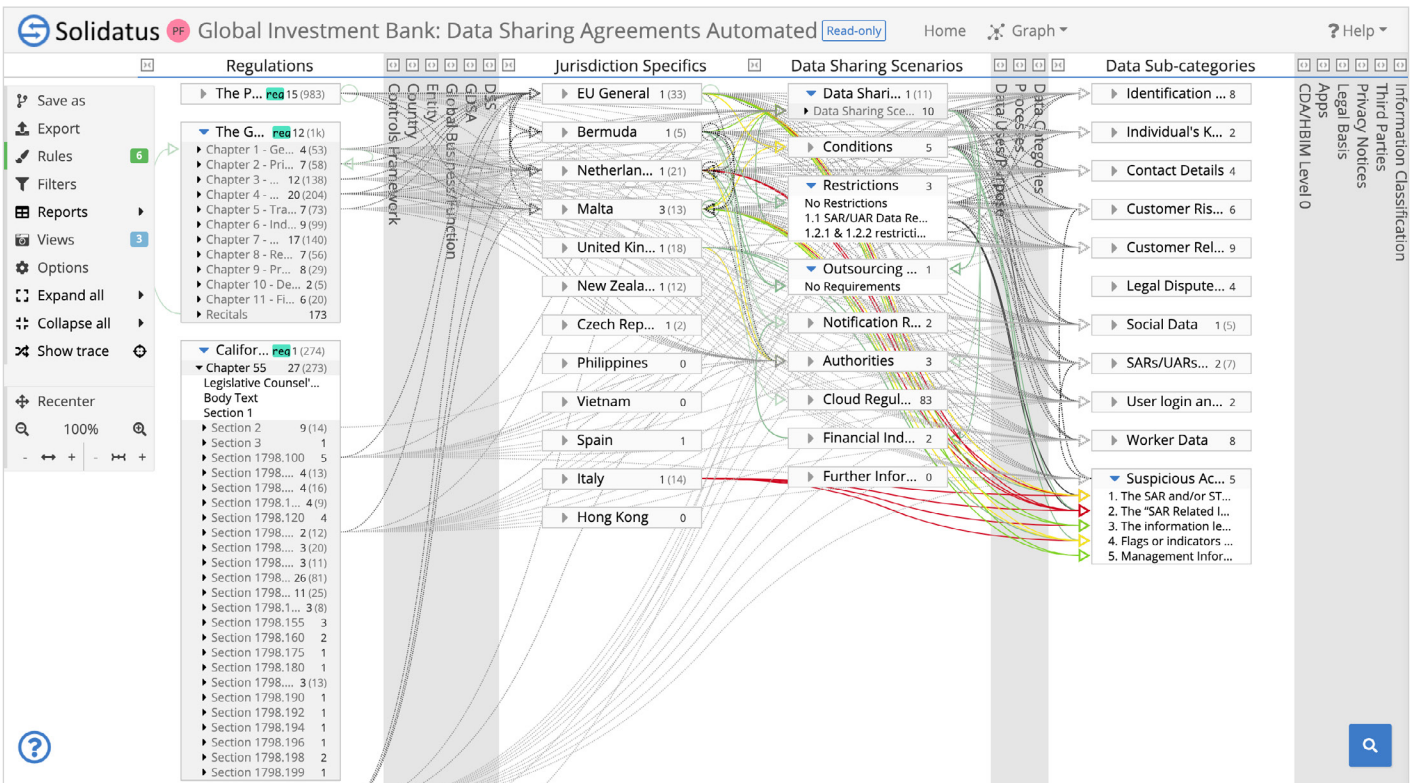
Solidatus PF Global Investment Bank: Data Sharing Agreements Automated Read-only Home Graph ? Help

Save as
Export
Rules 6
Filters
Reports
Views 3
Options
Expand all
Collapse all
Show trace
Recenter
100%

Regulations
The P... reg 15 (983)
The G... reg 12 (1k)
Chapter 1 - Ge... 4 (53)
Chapter 2 - Pri... 7 (58)
Chapter 3 -... 12 (138)
Chapter 4 -... 20 (204)
Chapter 5 - Tra... 7 (73)
Chapter 6 - Ind... 9 (99)
Chapter 7 -... 17 (140)
Chapter 8 - Re... 7 (56)
Chapter 9 - Pr... 8 (29)
Chapter 10 - De... 2 (5)
Chapter 11 - Fi... 6 (20)
Recitals 173
Califor... reg 1 (274)
Chapter 55 27 (273)
Legislative Counsel'...
Body Text
Section 1
Section 2 9 (14)
Section 3 1
Section 1798.100 5
Section 1798.... 4 (13)
Section 1798.... 4 (16)
Section 1798.1... 4 (9)
Section 1798.120 4
Section 1798.... 2 (12)
Section 1798.... 3 (20)
Section 1798.... 3 (11)
Section 1798.... 26 (81)
Section 1798.... 11 (25)
Section 1798.1... 3 (8)
Section 1798.155 3
Section 1798.160 2
Section 1798.175 1
Section 1798.180 1
Section 1798.... 3 (13)
Section 1798.190 1
Section 1798.192 1
Section 1798.194 1
Section 1798.196 1
Section 1798.198 2
Section 1798.199 1

Controls Framework
Country
Entity
Global Business Function
GDSA
DSS

Jurisdiction Specifics
EU General 1 (33)
Bermuda 1 (5)
Netherlan... 1 (21)
Malta 3 (13)
United Kin... 1 (18)
New Zeala... 1 (12)
Czech Rep... 1 (2)
Philippines 0
Vietnam 0
Spain 1
Italy 1 (14)
Hong Kong 0

Data Sharing Scenarios
Data Shari... 1 (11)
Data Sharing Sce... 10
Conditions 5
Restrictions 3
No Restrictions
1.1 SAR/UAR Data Re...
1.2.1 & 1.2.2 restricti...
Outsourcing ... 1
No Requirements
Notification R... 2
Authorities 3
Cloud Regul... 83
Financial Ind... 2
Further Infor... 0

Data Uses/Purpose
Processes
Data Categories

Data Sub-categories
Identification ... 8
Individual's K... 2
Contact Details 4
Customer Ris... 6
Customer Rel... 9
Legal Dispute... 4
Social Data 1 (5)
SARs/UARs... 2 (7)
User login an... 2
Worker Data 8
Suspicious Ac... 5
1. The SAR and/or ST...
2. The "SAR Related I...
3. The information le...
4. Flags or indicators ...
5. Management Infor...

CDA/HBIM Level 0
Apps
Legal Basis
Privacy Notices
Third Parties
Information Classification